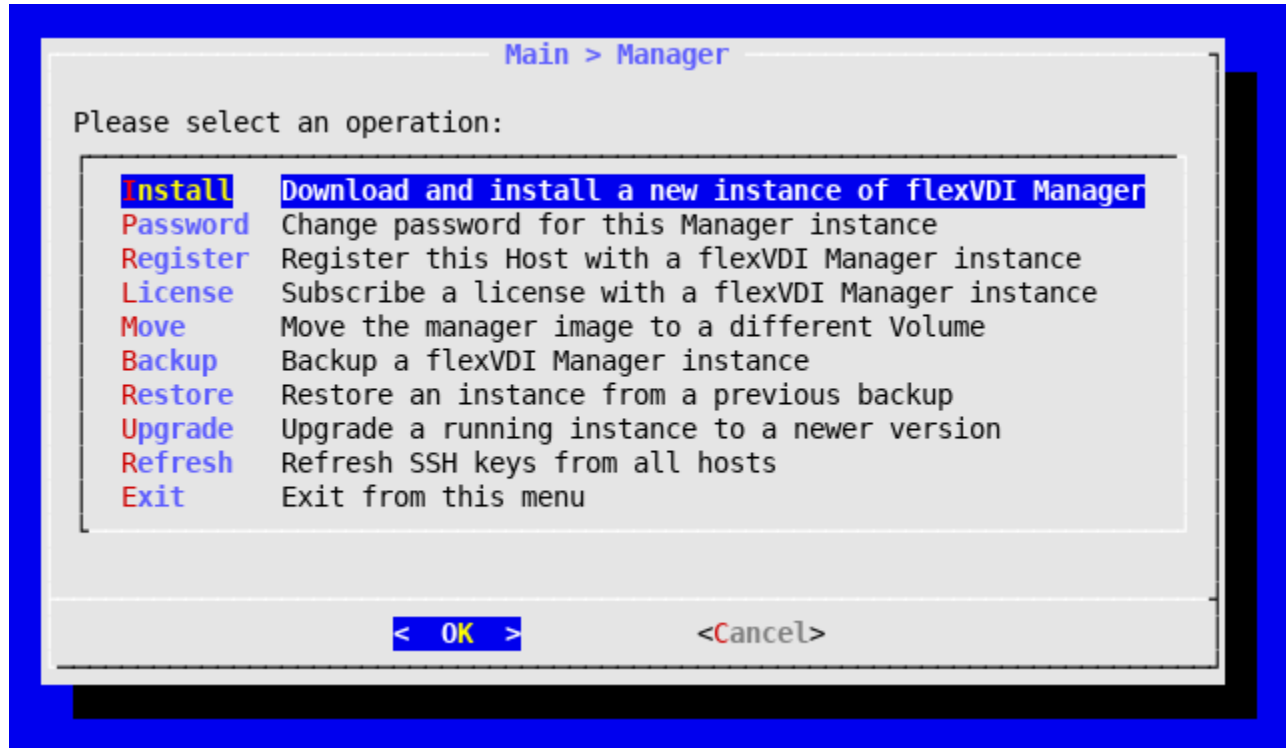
Main > Manager

Please select an operation:

| | |
|---|---|
| Install | Download and install a new instance of flexVDI Manager |
| Password | Change password for this Manager instance |
| Register | Register this Host with a flexVDI Manager instance |
| License | Subscribe a license with a flexVDI Manager instance |
| Move | Move the manager image to a different Volume |
| Backup | Backup a flexVDI Manager instance |
| Restore | Restore an instance from a previous backup |
| Upgrade | Upgrade a running instance to a newer version |
| Refresh | Refresh SSH keys from all hosts |
| Exit | Exit from this menu |

< OK > <Cancel>